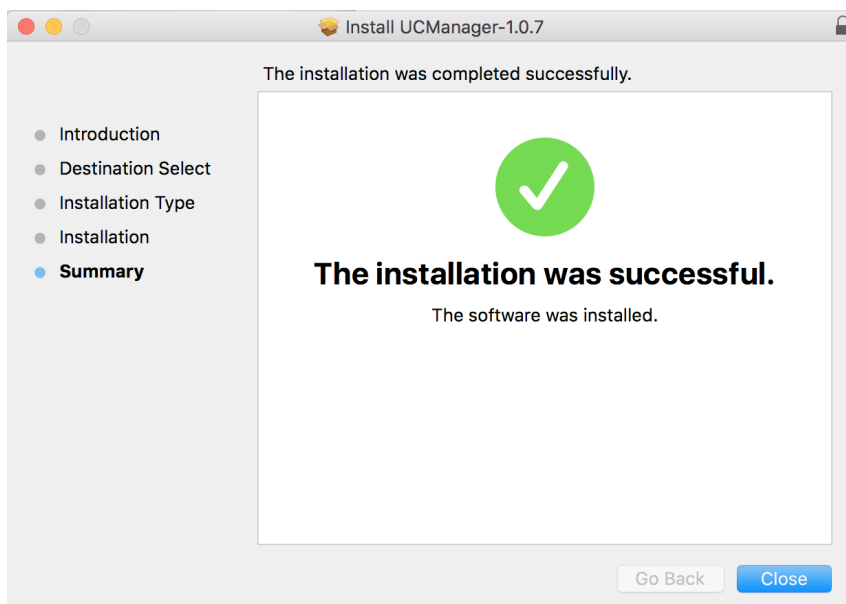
Install UCManager-1.0.7

The installation was completed successfully.

Introduction
Destination Select
Installation Type
Installation
Summary

The installation was successful.

The software was installed.

Go Back
Close